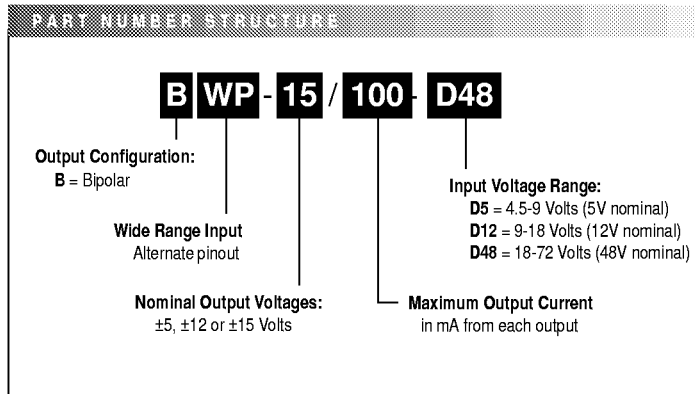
PART NUMBER STRUCTURE

B WP - 15 / 100 - D48

Output Configuration:
B = Bipolar

Wide Range Input
Alternate pinout

Nominal Output Voltages:
±5, ±12 or ±15 Volts

Maximum Output Current
in mA from each output

Input Voltage Range:
D5 = 4.5-9 Volts (5V nominal)
D12 = 9-18 Volts (12V nominal)
D48 = 18-72 Volts (48V nominal)